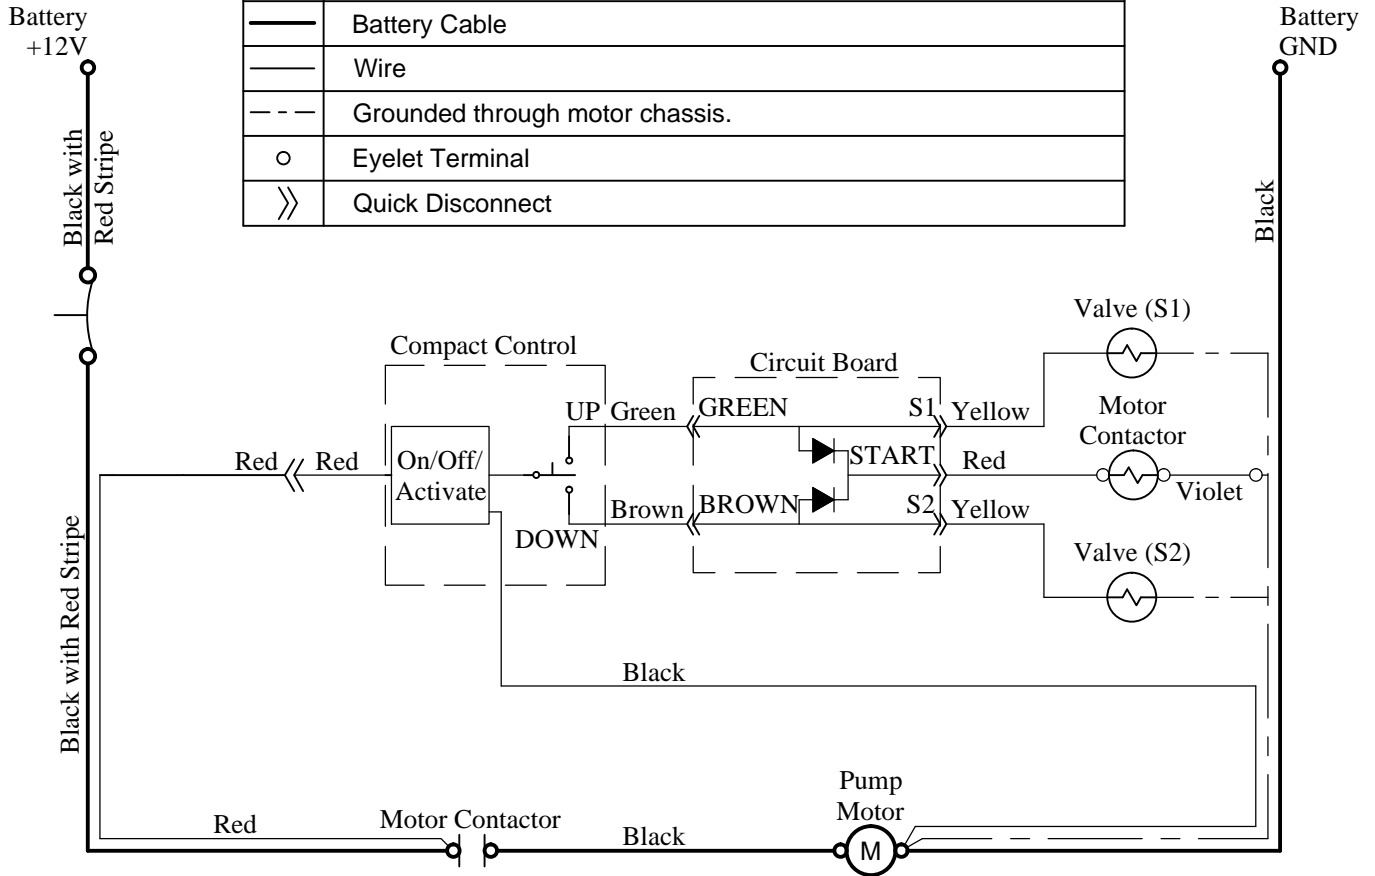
Battery +12V

Battery GND

| | |
|---|---|
| ——— | Battery Cable |
| ——— | Wire |
| – – – | Grounded through motor chassis. |
| ○ | Eyelet Terminal |
| 》 | Quick Disconnect |

Black with Red Stripe

Black

Valve (S1)

Compact Control

Circuit Board

UP Green GREEN

S1 Yellow

Motor Contactor

Red Red

On/Off/ Activate

START Red

Violet

Brown BROWN

S2 Yellow

DOWN

Valve (S2)

Black with Red Stripe

Black

Pump Motor

Red

Motor Contactor

Black

M